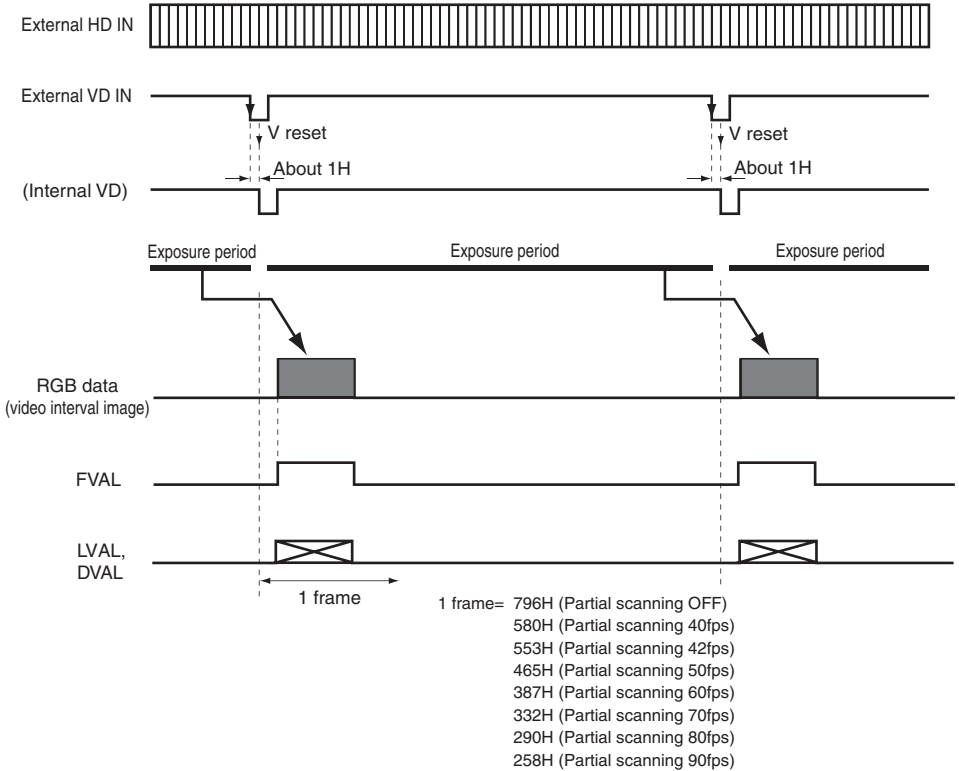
External HD IN

External VD IN

V reset

V reset

About 1H

About 1H

(Internal VD)

Exposure period

Exposure period

Exposure period

RGB data (video interval image)

FVAL

LVAL, DVAL

1 frame

1 frame= 796H (Partial scanning OFF)
580H (Partial scanning 40fps)
553H (Partial scanning 42fps)
465H (Partial scanning 50fps)
387H (Partial scanning 60fps)
332H (Partial scanning 70fps)
290H (Partial scanning 80fps)
258H (Partial scanning 90fps)